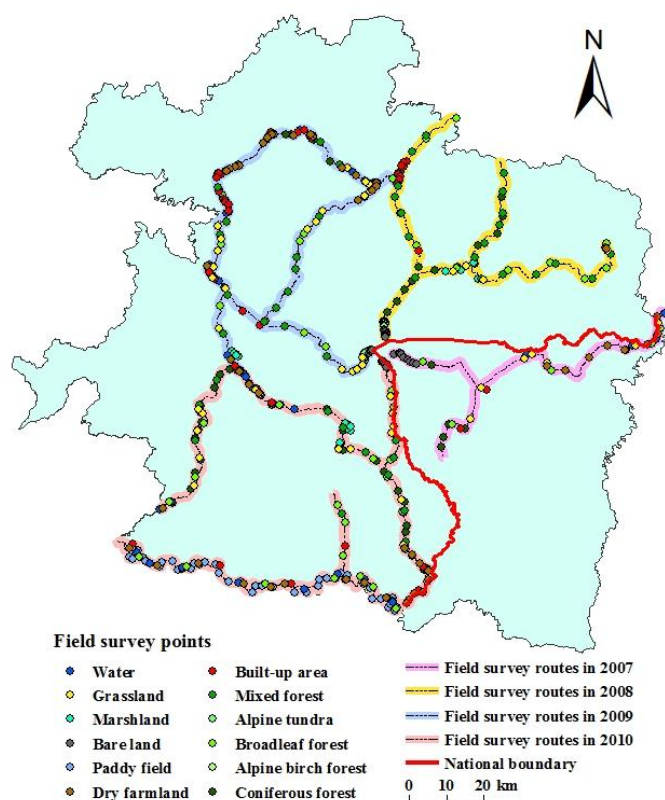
N

Field survey points

Water
Grassland
Marshland
Bare land
Paddy field
Dry farmland

Built-up area
Mixed forest
Alpine tundra
Broadleaf forest
Alpine birch forest
Coniferous forest

Field survey routes in 2007
Field survey routes in 2008
Field survey routes in 2009
Field survey routes in 2010
National boundary

0 10 20 km